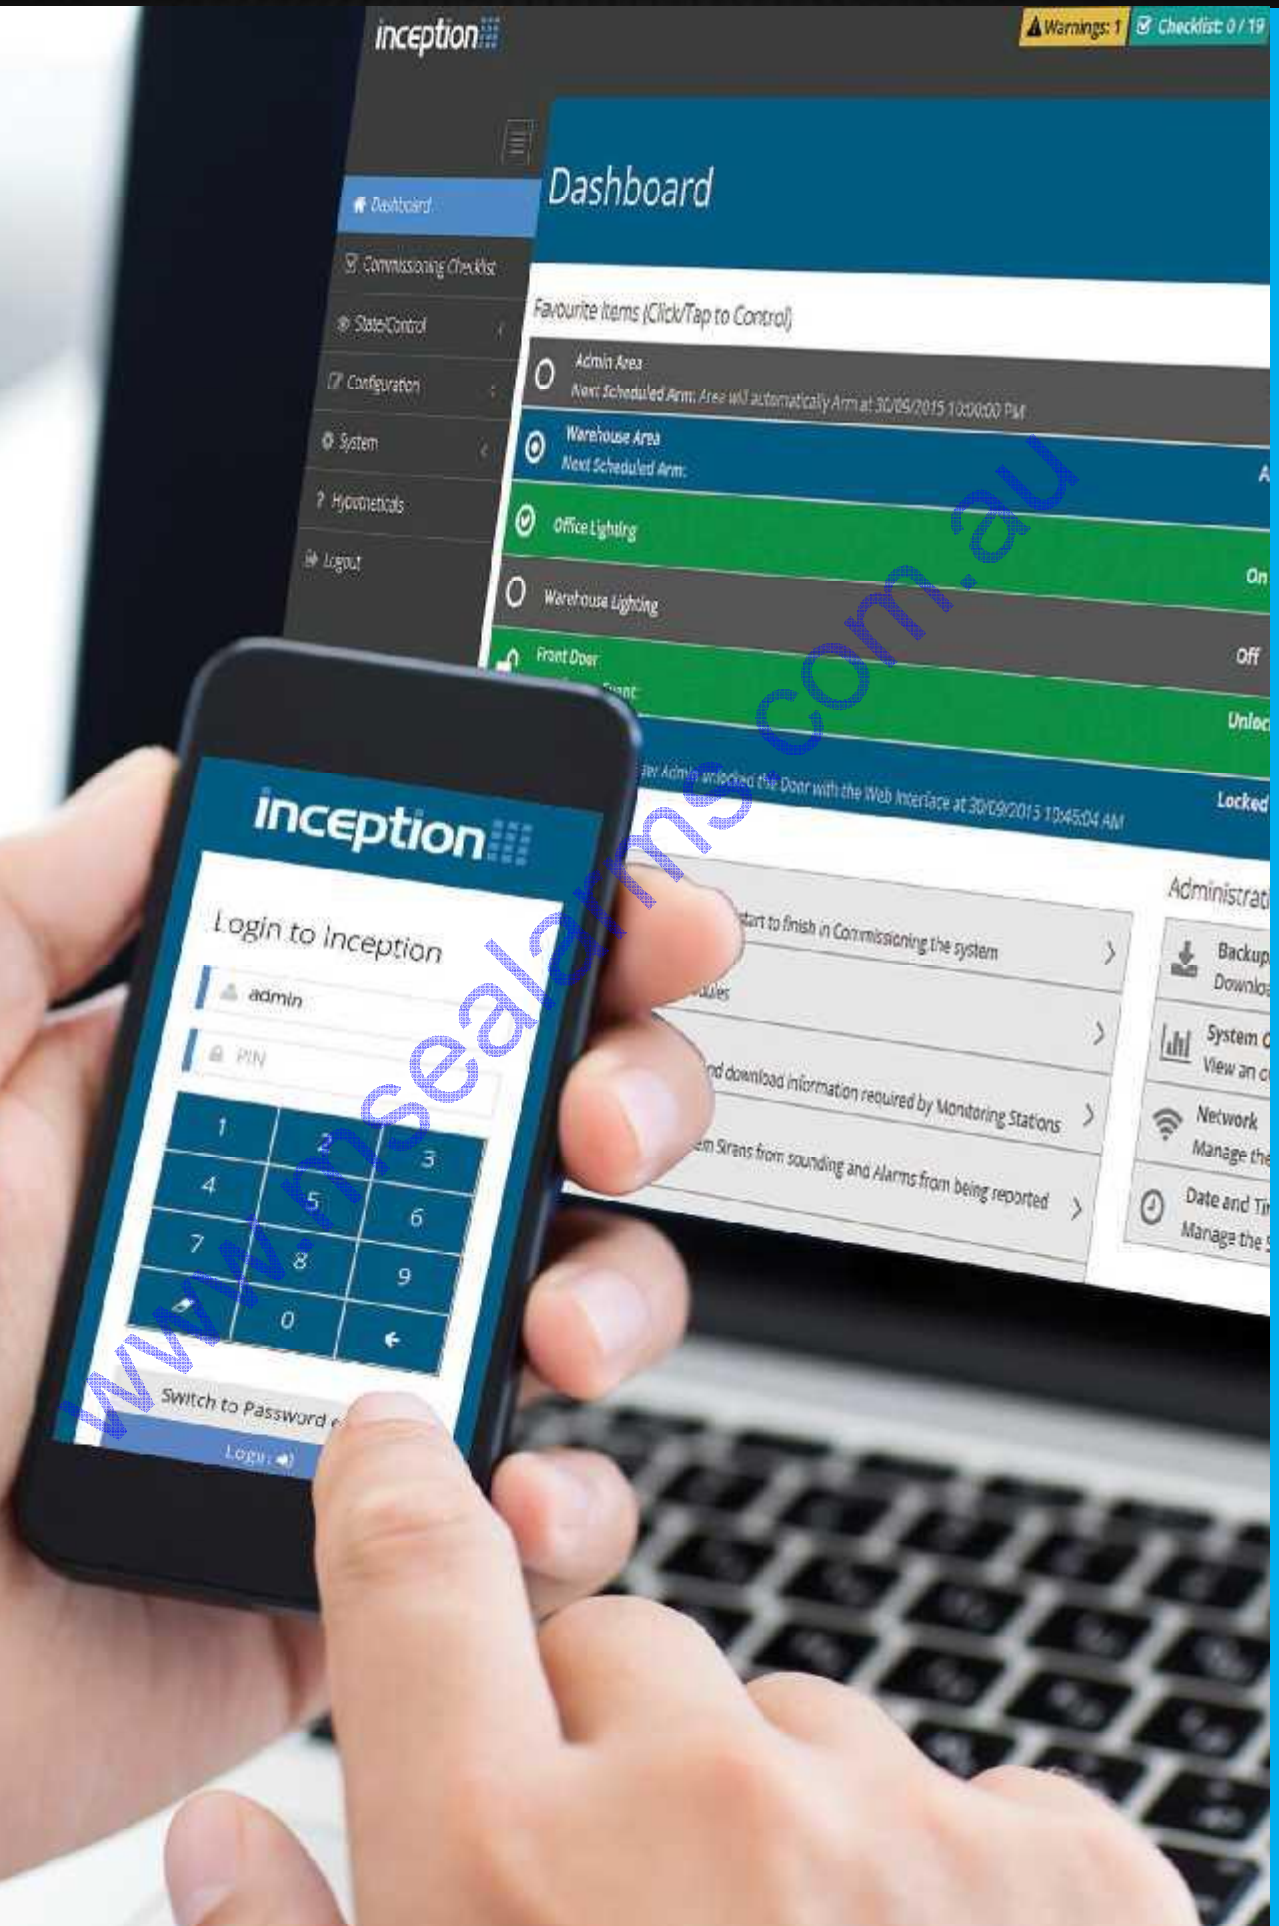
inception

Warnings: 1 Checklist: 0 / 19

Dashboard

Commissioning Checklist

State/Control

Configuration

System

Hypotheticals

Logout

Dashboard

Favourite Items (Click/Tap to Control)

Admin Area
Next Scheduled Arm: Area will automatically Arm at 30/09/2015 10:00:00 PM

Warehouse Area
Next Scheduled Arm:

Office Lighting On

Warehouse Lighting Off

Front Door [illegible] Unloc

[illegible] Admin unlocked the Door with the Web Interface at 30/09/2015 10:45:04 AM Locked

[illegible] start to finish in Commissioning the system

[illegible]ules

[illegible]nd download information required by Monitoring Stations

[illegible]m Sirens from sounding and Alarms from being reported

Administrat

Backup
Downlo

System
View an

Network
Manage the

Date and Ti
Manage the

inception

Login to Inception

admin

PIN

1 2 3
4 5 6
7 8 9
0

Switch to Password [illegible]

Login

www.msealarms.com.au